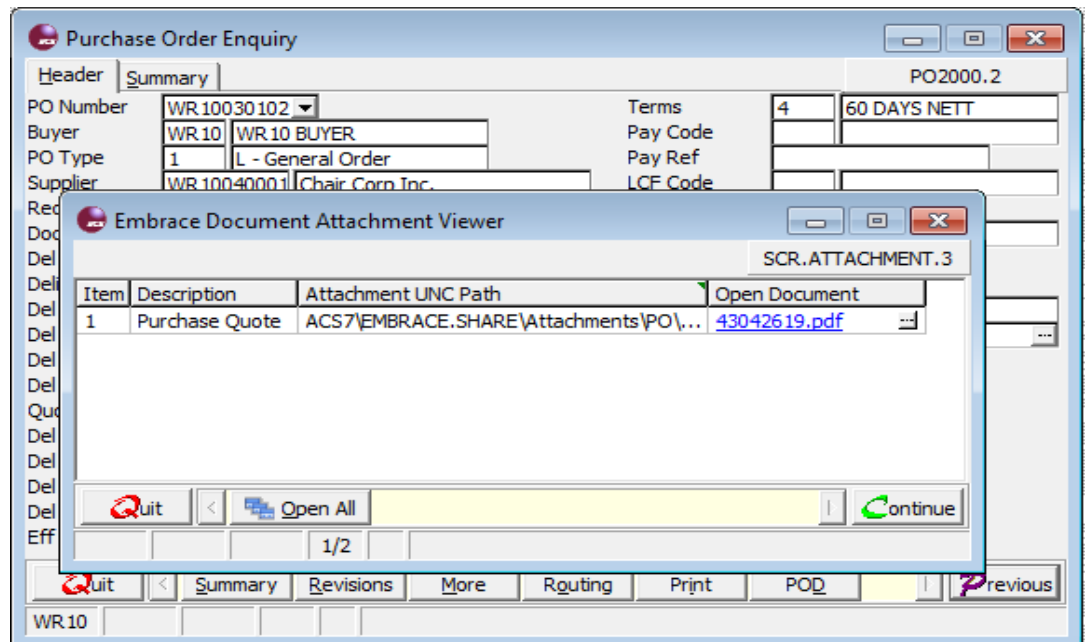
Purchase Order Enquiry

Header | Summary | PO2000.2

PO Number WR10030102
Buyer WR10 WR10 BUYER
PO Type 1 L - General Order
Supplier WR10040001 Chair Corp Inc.
Rec
Doc
Del
Deli
Del
Del
Del
Del
Quo
Del
Del
Del
Del
Eff

Terms 4 60 DAYS NETT
Pay Code
Pay Ref
LCF Code

Embrace Document Attachment Viewer

SCR.ATTACHMENT.3

| Item | Description | Attachment UNC Path | Open Document |
|---|---|---|---|
| 1 | Purchase Quote | ACS7\EMBRACE.SHARE\Attachments\PO\... | 43042619.pdf |

Quit | Open All | Continue

1/2

Quit | Summary | Revisions | More | Routing | Print | POD | Previous

WR10